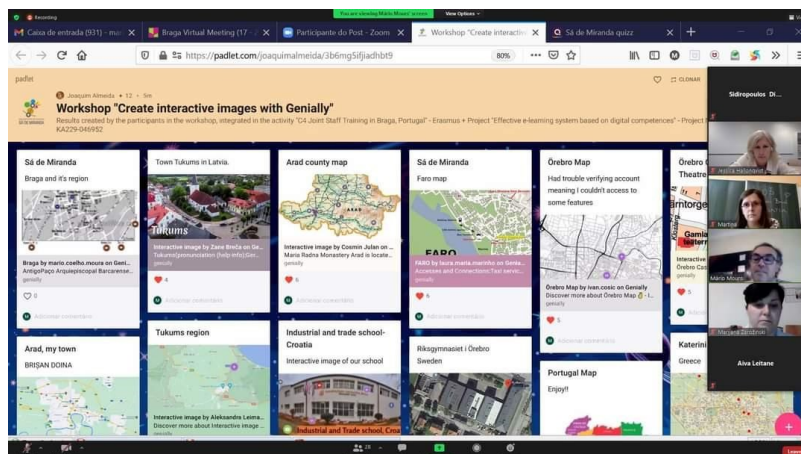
Recording

You are viewing Mário Moura's screen   View Options

Caixa de entrada (931) - mar ×   Braga Virtual Meeting (17 - 2 ×   Participante do Post - Zoom ×   Workshop "Create interactive ×   Sá de Miranda quizz   ×   +

https://padlet.com/joaquimalmeida/3b6mg5ifjiadhbt9   80%

padlet

Joaquim Almeida • 12 • 5m

Workshop "Create interactive images with Genially"

Results created by the participants in the workshop, integrated in the activity "C4 Joint Staff Training in Braga, Portugal" - Erasmus + Project "Effective e-learning system based on digital competences" - Project KA229-045952

Sá de Miranda

Braga and it's region

Braga by mario.coelho.moura on Geni...
AntigoPaço Arquiepiscopal Barcarense...
genially

0

Adicionar comentário

Arad, my town

BRIŞAN DOINA

Town Tukums in Latvia.

Tukums

Interactive image by Zane Breča on Ge...
Tukums(pronunciation (help·info))Ger...
genially

Adicionar comentário

Tukums region

Interactive image by Aleksandra Leima...
Discover more about Interactive image ...

Arad county map

ARAD

Interactive image by Cosmin Iulan on ...
Maria Radna Monastery Arad is locate...
genially

6

Adicionar comentário

Industrial and trade school- Croatia

Interactive image of our school

Industrial and Trade school, Croa

Sá de Miranda

Faro map

FARO

FARO by laura.maria.marinho on Genia...
Accesses and Connections:Taxi servic...
genially

6

Adicionar comentário

Riksgymnasiet i Örebro Sweden

Örebro Map

Had trouble verifying account meaning I couldn't access to some features

Örebro Map by ivan.cosic on Genially
Discover more about Örebro Map ...
genially

5

Adicionar comentário

Portugal Map

Enjoy!!

Örebro
Theatre

Interactive
Örebro Cas
genially

5

Katerini
Greece

CLONAR

Sidiropoulos Di...

Martina

Mário Mour...

Marjana Zovkovic

Aiva Leitane